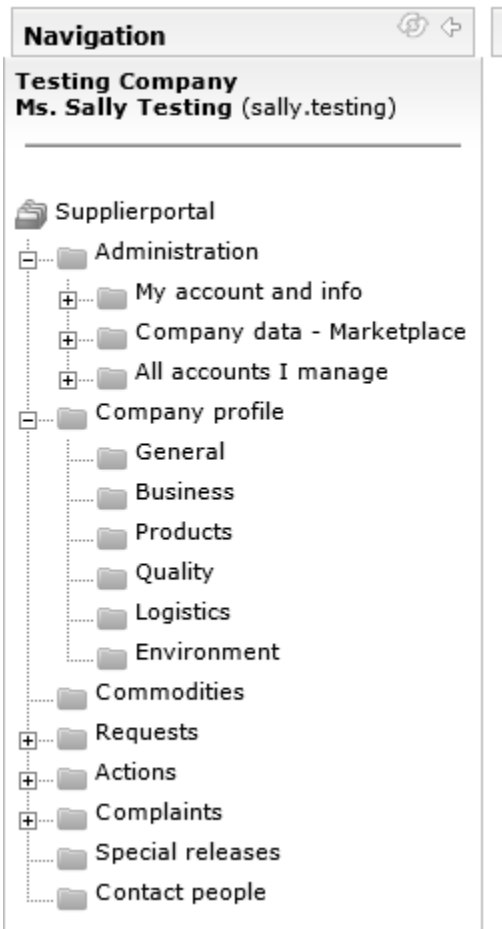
Navigation

Testing Company
Ms. Sally Testing (sally.testing)

Supplierportal
Administration
My account and info
Company data - Marketplace
All accounts I manage
Company profile
General
Business
Products
Quality
Logistics
Environment
Commodities
Requests
Actions
Complaints
Special releases
Contact people